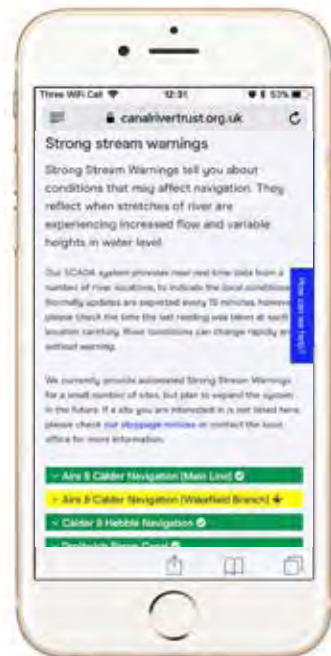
Three WiFi Call 12:31 53%

canalrivertrust.org.uk

Strong stream warnings

Strong Stream Warnings tell you about conditions that may affect navigation. They reflect when stretches of river are experiencing increased flow and variable heights in water level.

Our SCADA system provides near real time data from a number of river locations, to indicate the local conditions. Normally updates are expected every 15 minutes however please check the time the last reading was taken at each location carefully. River conditions can change rapidly and without warning.

We currently provide automated Strong Stream Warnings for a small number of sites, but plan to expand the system in the future. If a site you are interested in is not listed here, please check our stoppage notices or contact the local office for more information.

How can we help?

Aire & Calder Navigation (Main Line)

Aire & Calder Navigation (Wakefield Branch)

Calder & Hebble Navigation

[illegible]